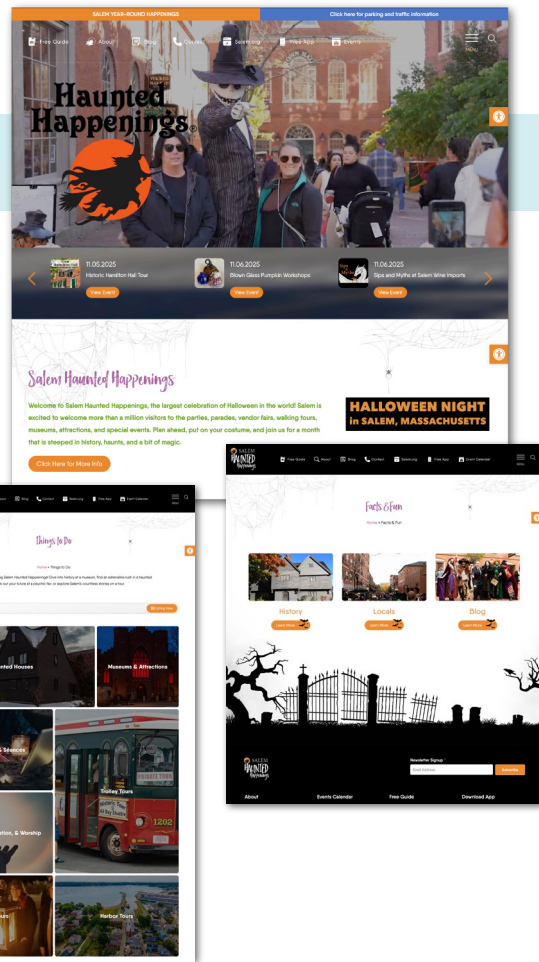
SALEM YEAR-ROUND HAPPENINGS

Click here for parking and traffic information

Free Guide About Blog Contact Searching Free App Events

MENU

Haunted Happenings

11.05.2025
Historic Hamilton Hall Tour
View Event

11.06.2025
Blown Glass Pumpkin Workshops
View Event

11.06.2025
Sips and Myths at Salem Wine Imports
View Event

Salem Haunted Happenings

Welcome to Salem Haunted Happenings, the largest celebration of Halloween in the world! Salem is excited to welcome more than a million visitors to the parties, parades, vendor fairs, walking tours, museums, attractions, and special events. Plan ahead, put on your costume, and join us for a month that is steeped in history, haunts, and a bit of magic.

Click Here for More Info

HALLOWEEN NIGHT in SALEM, MASSACHUSETTS

Blog Contact Searching Free App Event Calendar

Menu

Things to Do

Home » Things to Do

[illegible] Salem Haunted Happenings! Dive into history at a museum, find an adorable nook in a haunted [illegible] out your future at a psychic fair, or read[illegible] Salem's countless stories on a tour.

Sort Listing Now

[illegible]nted Houses

Museums & Attractions

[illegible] Séances

Trolley Tours

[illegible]tion, & Worship

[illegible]urs

Harbor Tours

SALEM Haunted Happenings

Free Guide About Blog Contact Searching Free App Event Calendar

Menu

Facts & Fun

Home » Facts & Fun

History
Learn More

Locals
Learn More

Blog
Learn More

Newsletter Signup
Email Address
Subscribe

About

Events Calendar

Free Guide

Download App